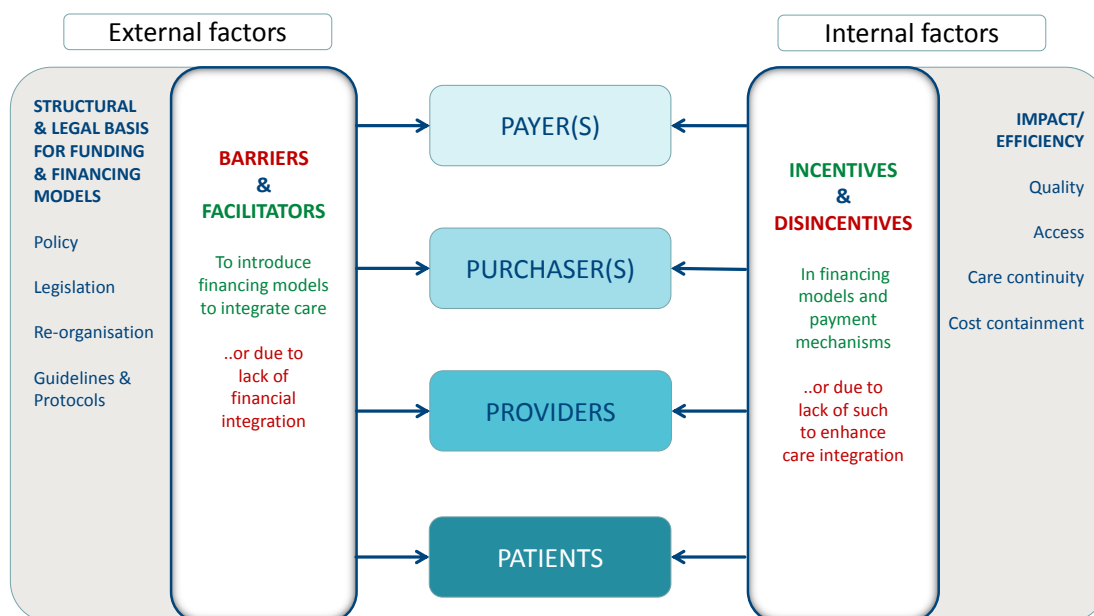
External factors

Internal factors

STRUCTURAL & LEGAL BASIS FOR FUNDING & FINANCING MODELS

Policy

Legislation

Re-organisation

Guidelines & Protocols

BARRIERS & FACILITATORS

To introduce financing models to integrate care

..or due to lack of financial integration

PAYER(S)

PURCHASER(S)

PROVIDERS

PATIENTS

INCENTIVES & DISINCENTIVES

In financing models and payment mechanisms

..or due to lack of such to enhance care integration

IMPACT/ EFFICIENCY

Quality

Access

Care continuity

Cost containment